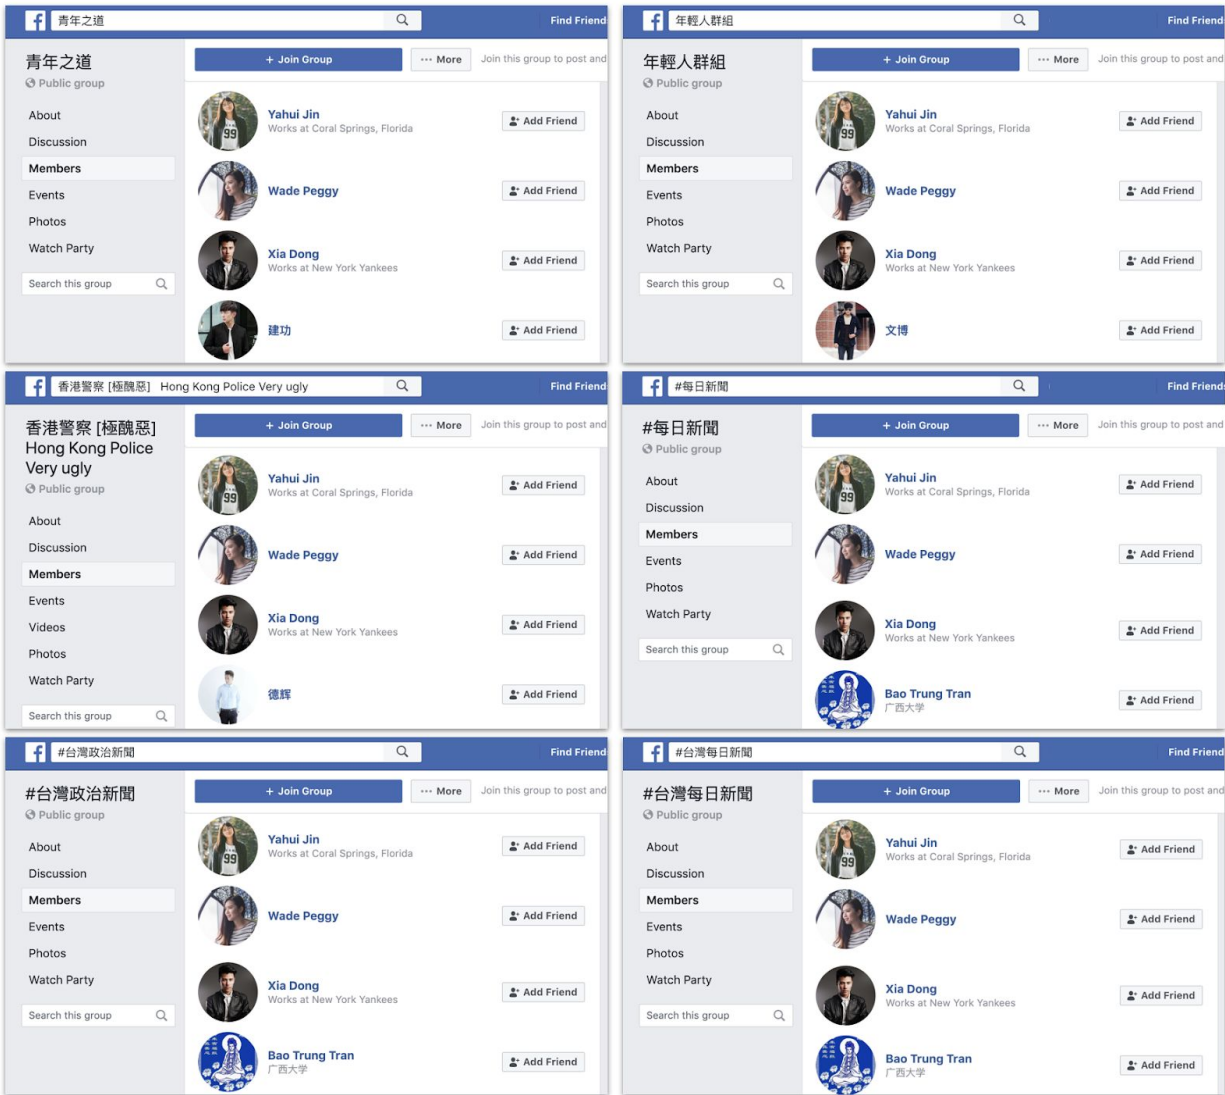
青年之道
Find Friend

青年之道
Public group

About
Discussion
Members
Events
Photos
Watch Party
Search this group

+ Join Group
··· More
Join this group to post and

Yahui Jin
Works at Coral Springs, Florida
Add Friend

Wade Peggy
Add Friend

Xia Dong
Works at New York Yankees
Add Friend

建功
Add Friend

年輕人群組
Find Friend

年輕人群組
Public group

About
Discussion
Members
Events
Photos
Watch Party
Search this group

+ Join Group
··· More
Join this group to post and

Yahui Jin
Works at Coral Springs, Florida
Add Friend

Wade Peggy
Add Friend

Xia Dong
Works at New York Yankees
Add Friend

文博
Add Friend

香港警察 [極醜惡] Hong Kong Police Very ugly
Find Friend

香港警察 [極醜惡] Hong Kong Police Very ugly
Public group

About
Discussion
Members
Events
Videos
Photos
Watch Party
Search this group

+ Join Group
··· More
Join this group to post and

Yahui Jin
Works at Coral Springs, Florida
Add Friend

Wade Peggy
Add Friend

Xia Dong
Works at New York Yankees
Add Friend

德輝
Add Friend

#每日新聞
Find Friends

#每日新聞
Public group

About
Discussion
Members
Events
Photos
Watch Party
Search this group

+ Join Group
··· More
Join this group to post and

Yahui Jin
Works at Coral Springs, Florida
Add Friend

Wade Peggy
Add Friend

Xia Dong
Works at New York Yankees
Add Friend

Bao Trung Tran
广西大学
Add Friend

#台灣政治新聞
Find Friend

#台灣政治新聞
Public group

About
Discussion
Members
Events
Photos
Watch Party
Search this group

+ Join Group
··· More
Join this group to post and

Yahui Jin
Works at Coral Springs, Florida
Add Friend

Wade Peggy
Add Friend

Xia Dong
Works at New York Yankees
Add Friend

Bao Trung Tran
广西大学
Add Friend

#台灣每日新聞
Find Friend

#台灣每日新聞
Public group

About
Discussion
Members
Events
Photos
Watch Party
Search this group

+ Join Group
··· More
Join this group to post and

Yahui Jin
Works at Coral Springs, Florida
Add Friend

Wade Peggy
Add Friend

Xia Dong
Works at New York Yankees
Add Friend

Bao Trung Tran
广西大学
Add Friend